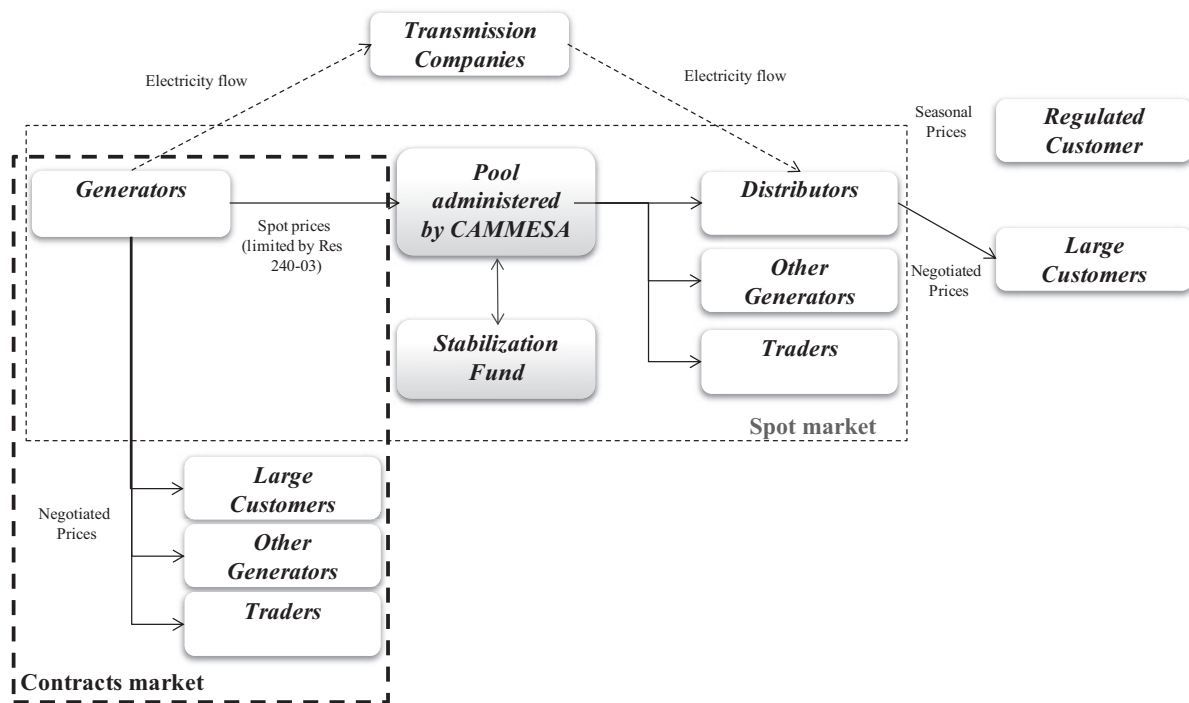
Transmission Companies

Electricity flow

Electricity flow

Seasonal Prices

Regulated Customer

Generators

Spot prices (limited by Res 240-03)

Pool administered by CAMMESA

Distributors

Negotiated Prices

Large Customers

Other Generators

Stabilization Fund

Traders

Spot market

Negotiated Prices

Large Customers

Other Generators

Traders

Contracts market